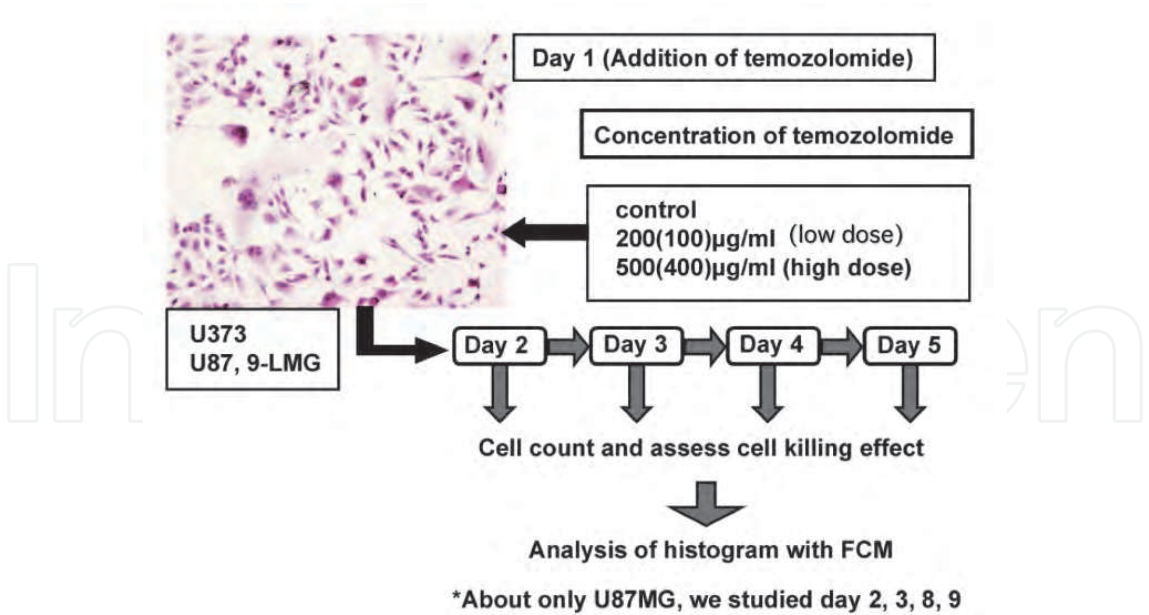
Day 1 (Addition of temozolomide)

Concentration of temozolomide

control
200(100)μg/ml (low dose)
500(400)μg/ml (high dose)

U373
U87, 9-LMG

Day 2
Day 3
Day 4
Day 5

Cell count and assess cell killing effect

Analysis of histogram with FCM

*About only U87MG, we studied day 2, 3, 8, 9